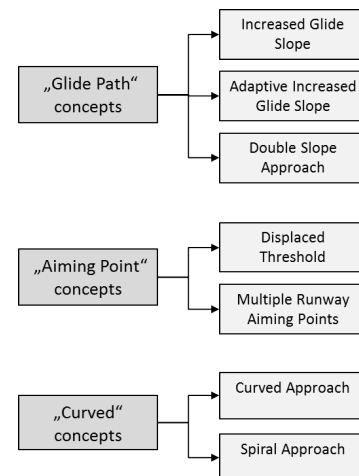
„Glide Path“ concepts

Increased Glide Slope

Adaptive Increased Glide Slope

Double Slope Approach

„Aiming Point“ concepts

Displaced Threshold

Multiple Runway Aiming Points

„Curved“ concepts

Curved Approach

Spiral Approach